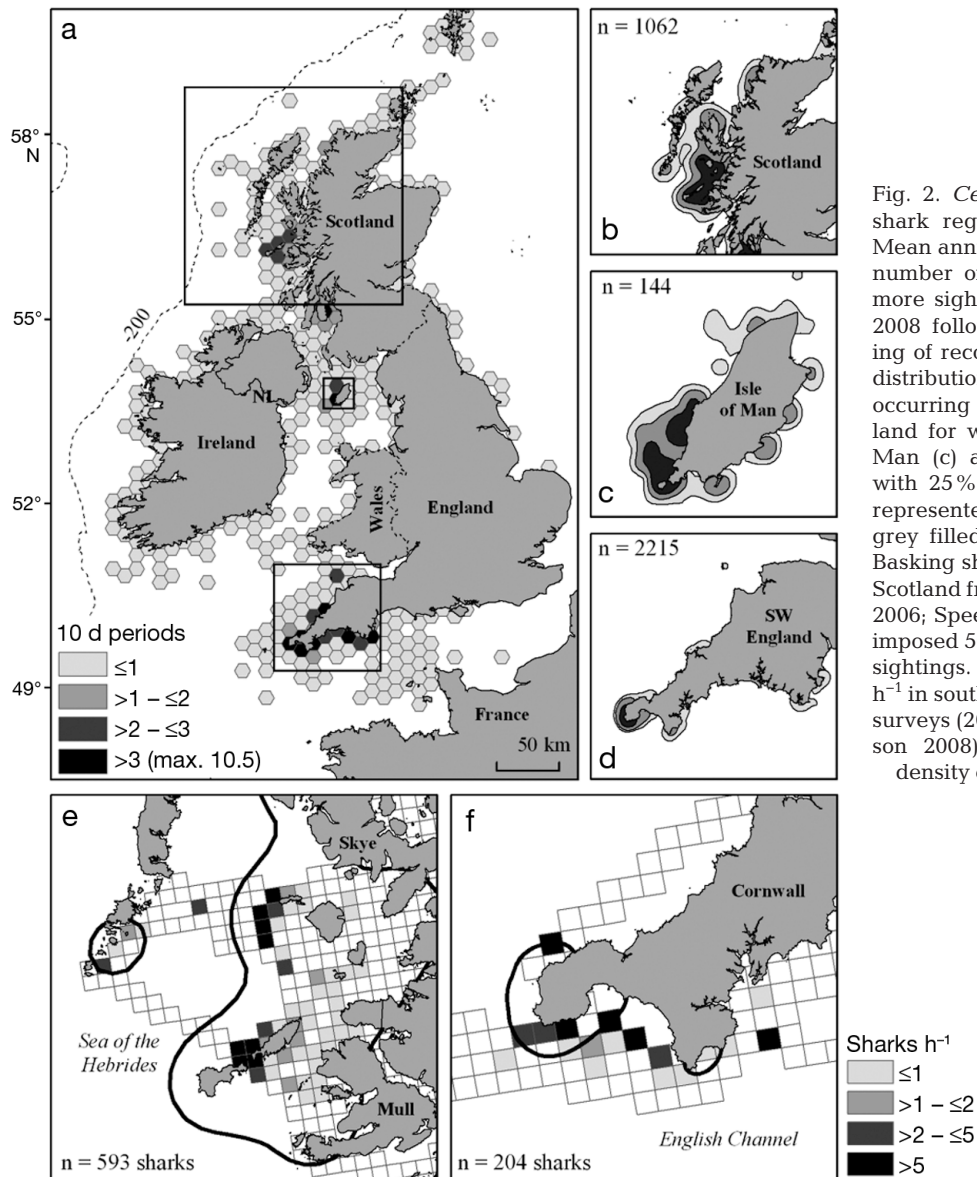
a

58° N

55°

52°

49°

200

Scotland

NI

Ireland

Wales

England

France

50 km

10 d periods

≤1

>1 – ≤2

>2 – ≤3

>3 (max. 10.5)

n = 1062

Scotland

b

n = 144

Isle of Man

c

n = 2215

SW England

d

Fig. 2. *Ce* shark reg Mean ann number o more sigh 2008 follo ing of reco distributio occurring land for w Man (c) a with 25% represente grey filled Basking sh Scotland fr 2006; Spee imposed 5 sightings. $h^{-1}$ in sout surveys (20 son 2008) density c

e

Skye

Sea of the Hebrides

Mull

n = 593 sharks

f

Cornwall

English Channel

n = 204 sharks

Sharks $h^{-1}$

≤1

>1 – ≤2

>2 – ≤5

>5